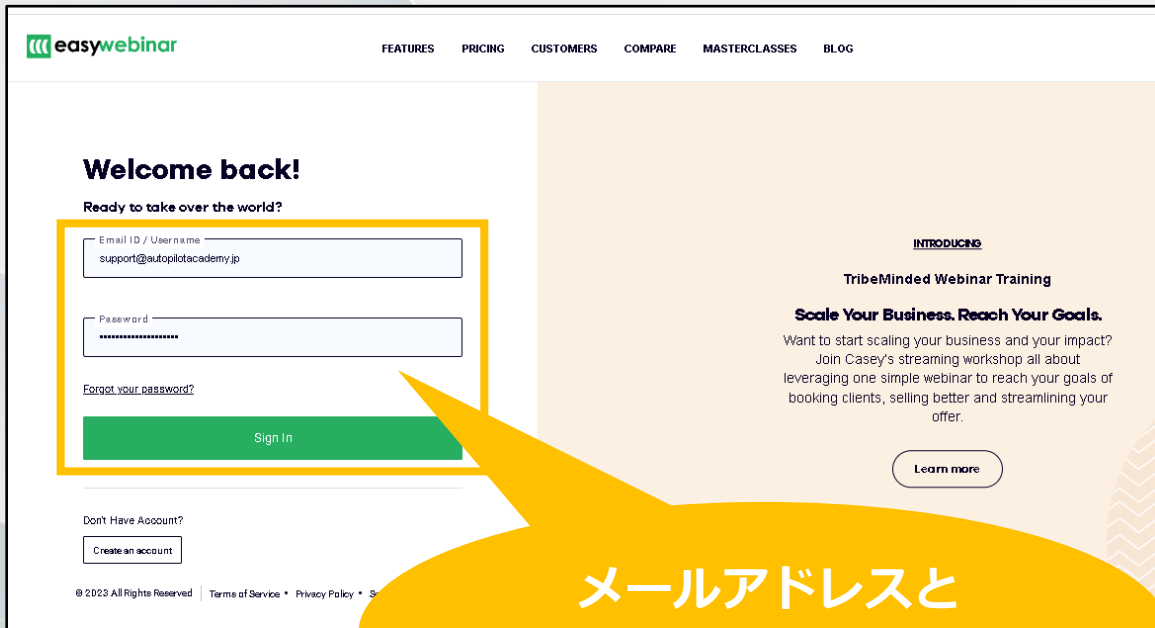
easywebinar

FEATURES PRICING CUSTOMERS COMPARE MASTERCLASSES BLOG

Welcome back!

Ready to take over the world?

Email ID / Username
support@autopilotacademy.jp

Password
••••••••••••••••••••

Forgot your password?

Sign In

Don't Have Account?

Create an account

© 2023 All Rights Reserved | Terms of Service • Privacy Policy • S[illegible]

INTRODUCING

TribeMinded Webinar Training

Scale Your Business. Reach Your Goals.

Want to start scaling your business and your impact? Join Casey's streaming workshop all about leveraging one simple webinar to reach your goals of booking clients, selling better and streamlining your offer.

Learn more

メールアドレスと